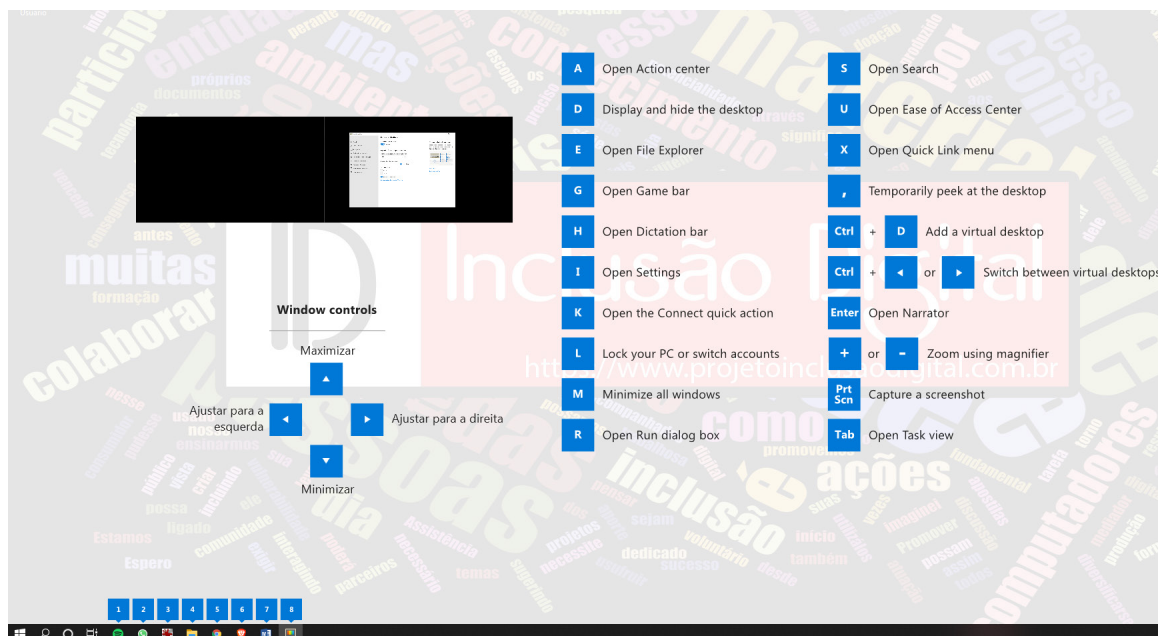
A Open Action center
D Display and hide the desktop
E Open File Explorer
G Open Game bar
H Open Dictation bar
I Open Settings
K Open the Connect quick action
L Lock your PC or switch accounts
M Minimize all windows
R Open Run dialog box

S Open Search
U Open Ease of Access Center
X Open Quick Link menu
, Temporarily peek at the desktop
Ctrl + D Add a virtual desktop
Ctrl + ◀ or ▶ Switch between virtual desktops
Enter Open Narrator
+ or - Zoom using magnifier
Prt Scn Capture a screenshot
Tab Open Task view

Window controls

Maximizar

Ajustar para a esquerda

Ajustar para a direita

Minimizar

Inclusão Digital
http://www.projetoinclusaodigital.com.br

1 2 3 4 5 6 7 8